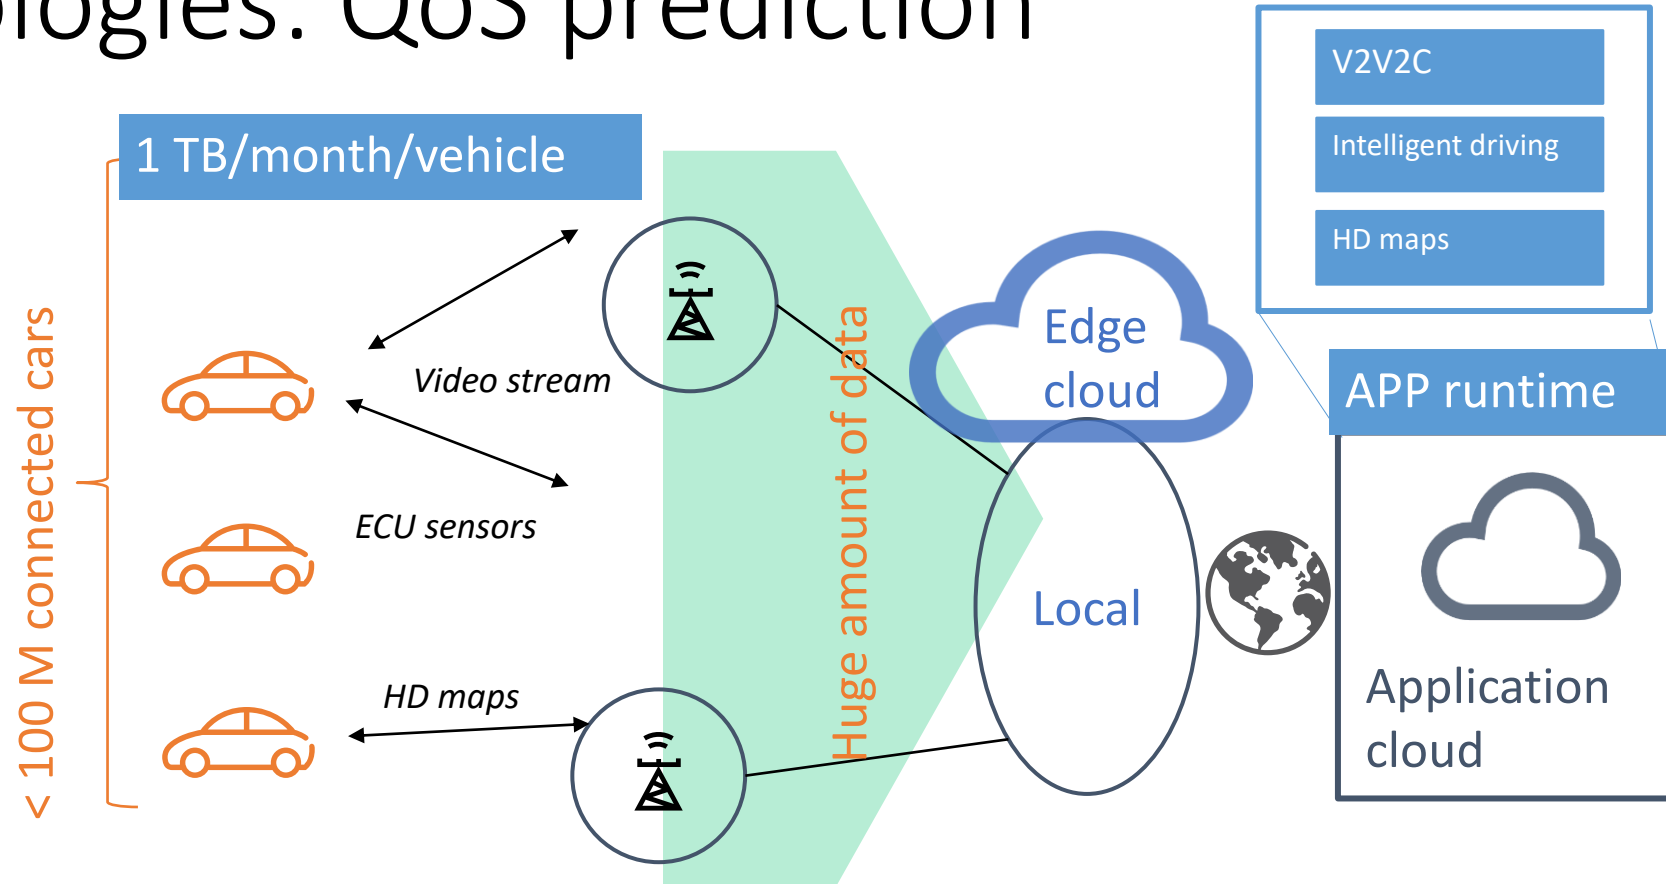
ologies: QoS prediction

1 TB/month/vehicle

< 100 M connected cars

Video stream

ECU sensors

HD maps

Huge amount of data

Edge cloud

Local

V2V2C

Intelligent driving

HD maps

APP runtime

Application cloud